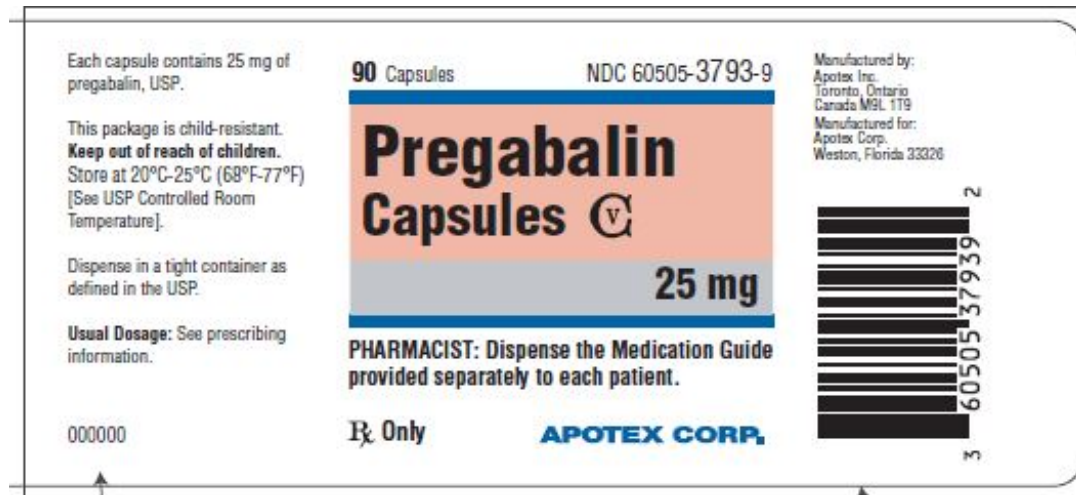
Each capsule contains 25 mg of pregabalin, USP.

This package is child-resistant. **Keep out of reach of children.** Store at 20°C-25°C (68°F-77°F) [See USP Controlled Room Temperature].

Dispense in a tight container as defined in the USP.

**Usual Dosage:** See prescribing information.

000000

**90** Capsules NDC 60505-3793-9

**Pregabalin Capsules** CV

**25 mg**

**PHARMACIST: Dispense the Medication Guide provided separately to each patient.**

℞ Only

APOTEX CORP.

Manufactured by: Apotex Inc. Toronto, Ontario Canada M9L 1T9 Manufactured for: Apotex Corp. Weston, Florida 33326

3 60505 37939 2